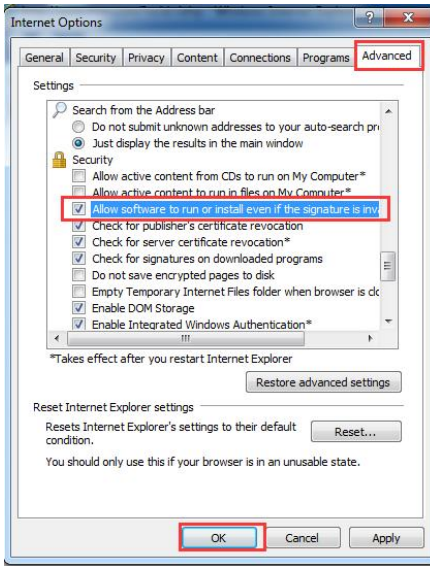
Internet Options

?

X

General

Security

Privacy

Content

Connections

Programs

Advanced

Settings

Search from the Address bar

Do not submit unknown addresses to your auto-search pr

Just display the results in the main window

Security

Allow active content from CDs to run on My Computer*

Allow active content to run in files on My Computer*

Allow software to run or install even if the signature is inv

Check for publisher's certificate revocation

Check for server certificate revocation*

Check for signatures on downloaded programs

Do not save encrypted pages to disk

Empty Temporary Internet Files folder when browser is clo

Enable DOM Storage

Enable Integrated Windows Authentication*

*Takes effect after you restart Internet Explorer

Restore advanced settings

Reset Internet Explorer settings

Resets Internet Explorer's settings to their default condition.

Reset...

You should only use this if your browser is in an unusable state.

OK

Cancel

Apply